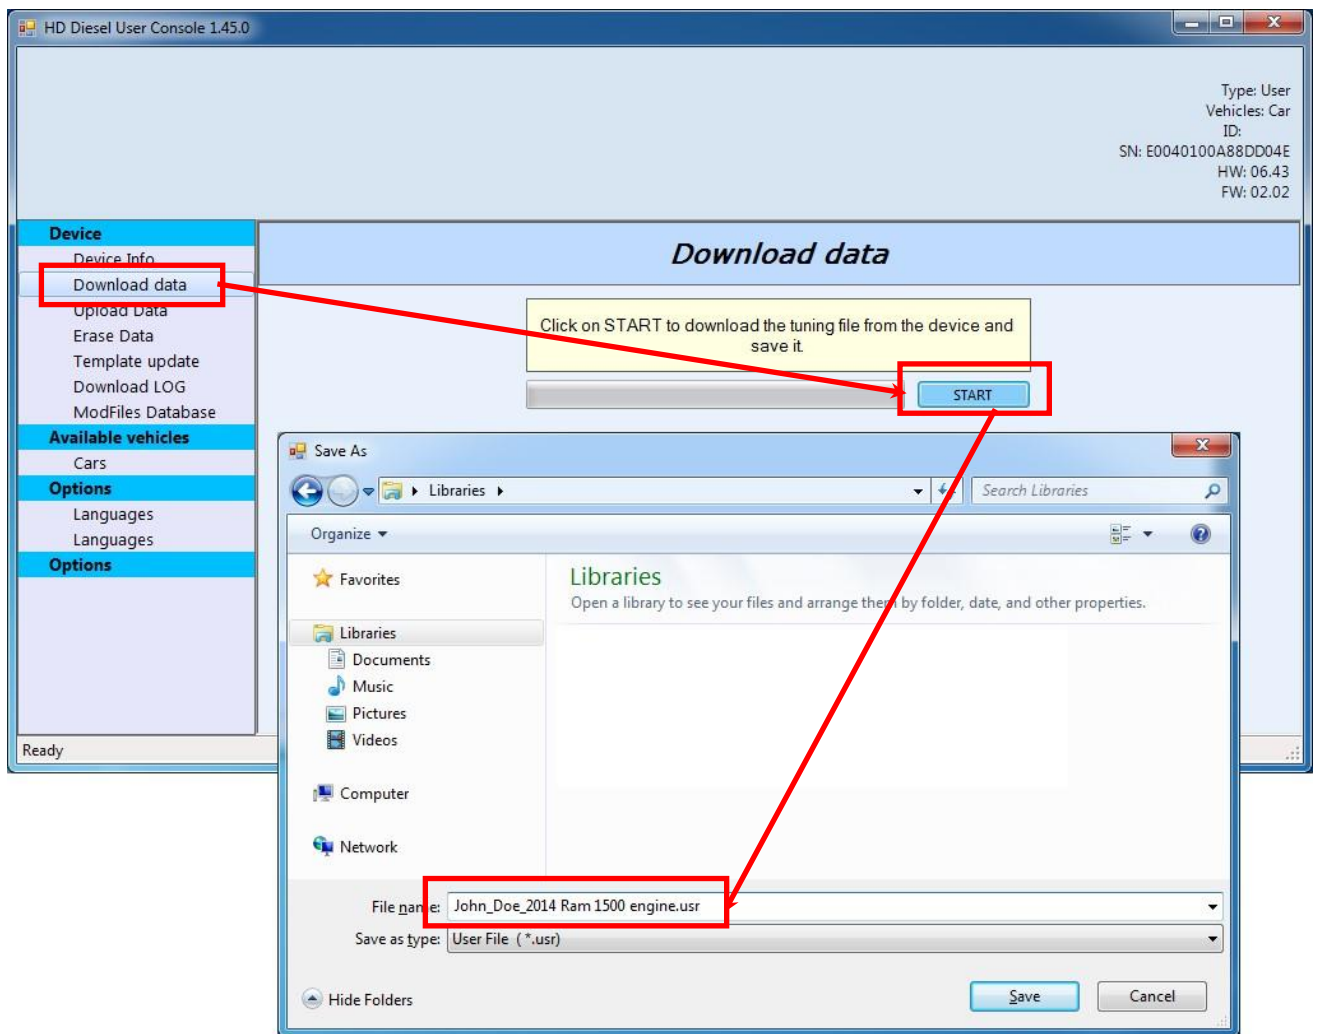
HD Diesel User Console 1.45.0

Type: User
Vehicles: Car
ID:
SN: E0040100A88DD04E
HW: 06.43
FW: 02.02

Device
Device Info
Download data
Upload Data
Erase Data
Template update
Download LOG
ModFiles Database
Available vehicles
Cars
Options
Languages
Languages
Options

Ready

Download data

Click on START to download the tuning file from the device and save it.

START

Save As

Libraries

Search Libraries

Organize

Favorites

Libraries
Documents
Music
Pictures
Videos

Computer

Network

Libraries
Open a library to see your files and arrange them by folder, date, and other properties.

File name: John_Doe_2014 Ram 1500 engine.usr
Save as type: User File (*.usr)

Hide Folders

Save
Cancel